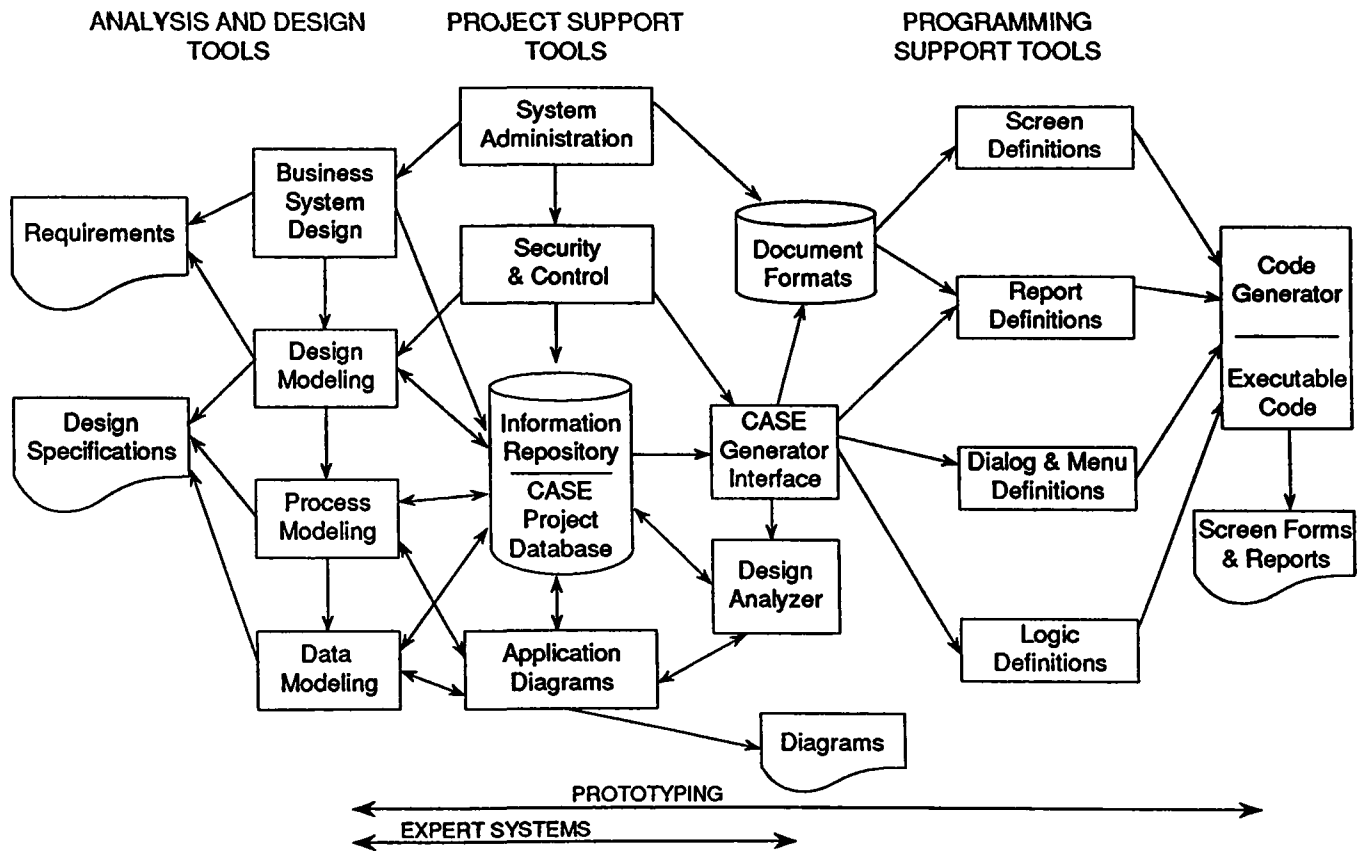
ANALYSIS AND DESIGN TOOLS

PROJECT SUPPORT TOOLS

PROGRAMMING SUPPORT TOOLS

System Administration

Business System Design

Requirements

Security & Control

Document Formats

Screen Definitions

Code Generator

Executable Code

Report Definitions

Design Modeling

Design Specifications

Information Repository

CASE Project Database

CASE Generator Interface

Dialog & Menu Definitions

Process Modeling

Screen Forms & Reports

Design Analyzer

Data Modeling

Application Diagrams

Logic Definitions

Diagrams

PROTOTYPING

EXPERT SYSTEMS